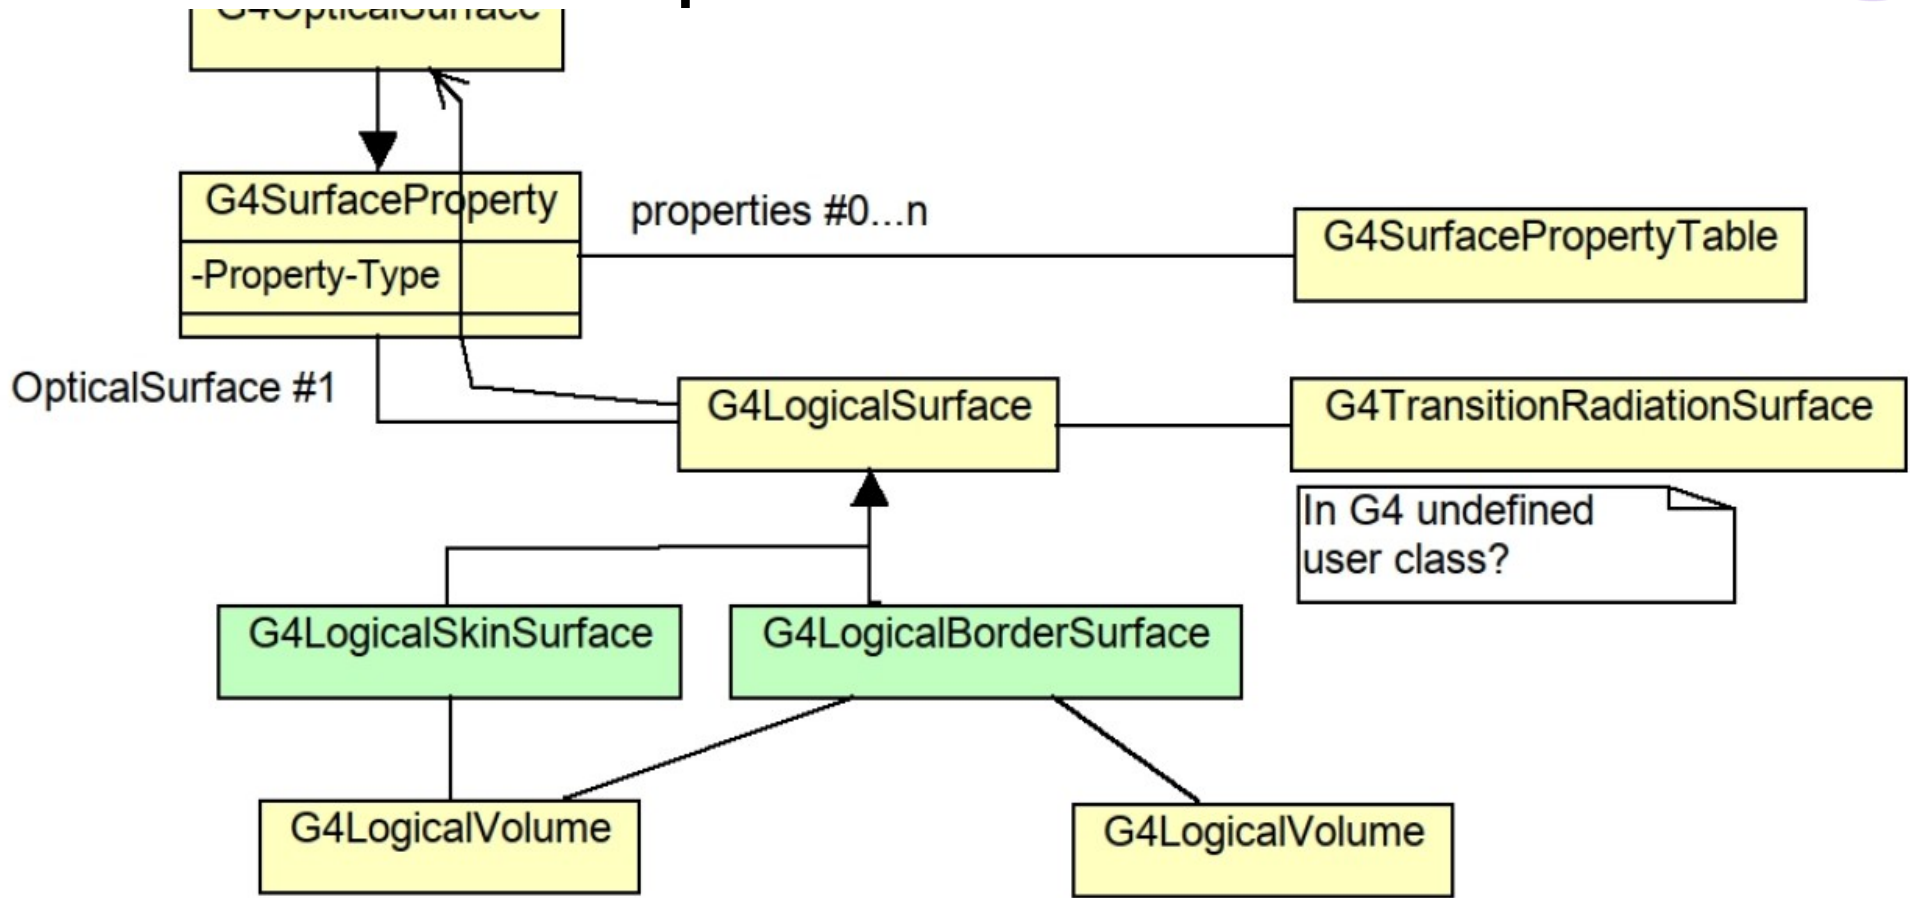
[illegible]

G4SurfaceProperty

-Property-Type

properties #0...n

G4SurfacePropertyTable

OpticalSurface #1

G4LogicalSurface

G4TransitionRadiationSurface

In G4 undefined user class?

G4LogicalSkinSurface

G4LogicalBorderSurface

G4LogicalVolume

G4LogicalVolume